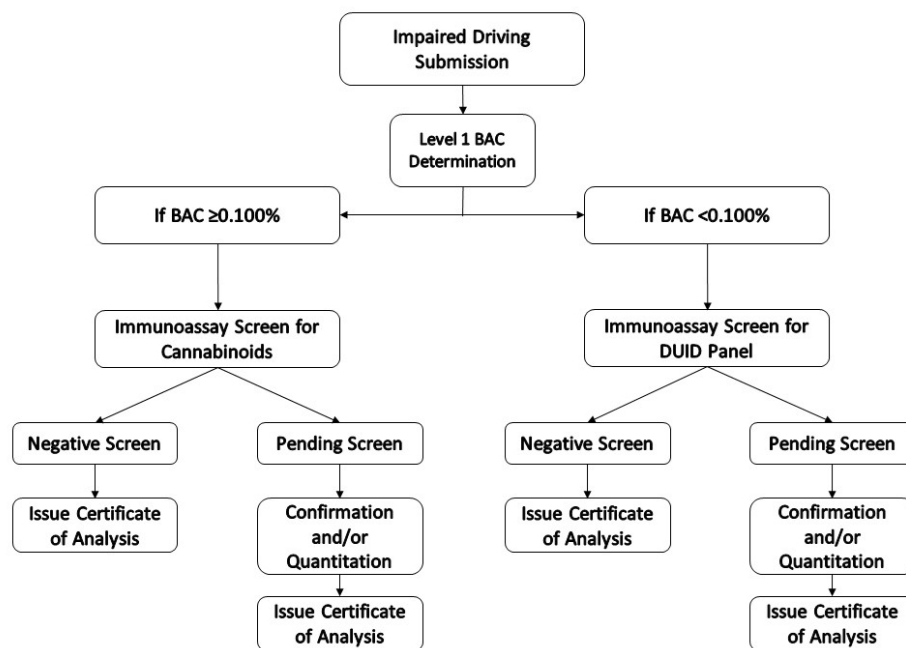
Impaired Driving Submission

Level 1 BAC Determination

If BAC ≥0.100%

If BAC <0.100%

Immunoassay Screen for Cannabinoids

Immunoassay Screen for DUID Panel

Negative Screen

Pending Screen

Negative Screen

Pending Screen

Issue Certificate of Analysis

Confirmation and/or Quantitation

Issue Certificate of Analysis

Confirmation and/or Quantitation

Issue Certificate of Analysis

Issue Certificate of Analysis